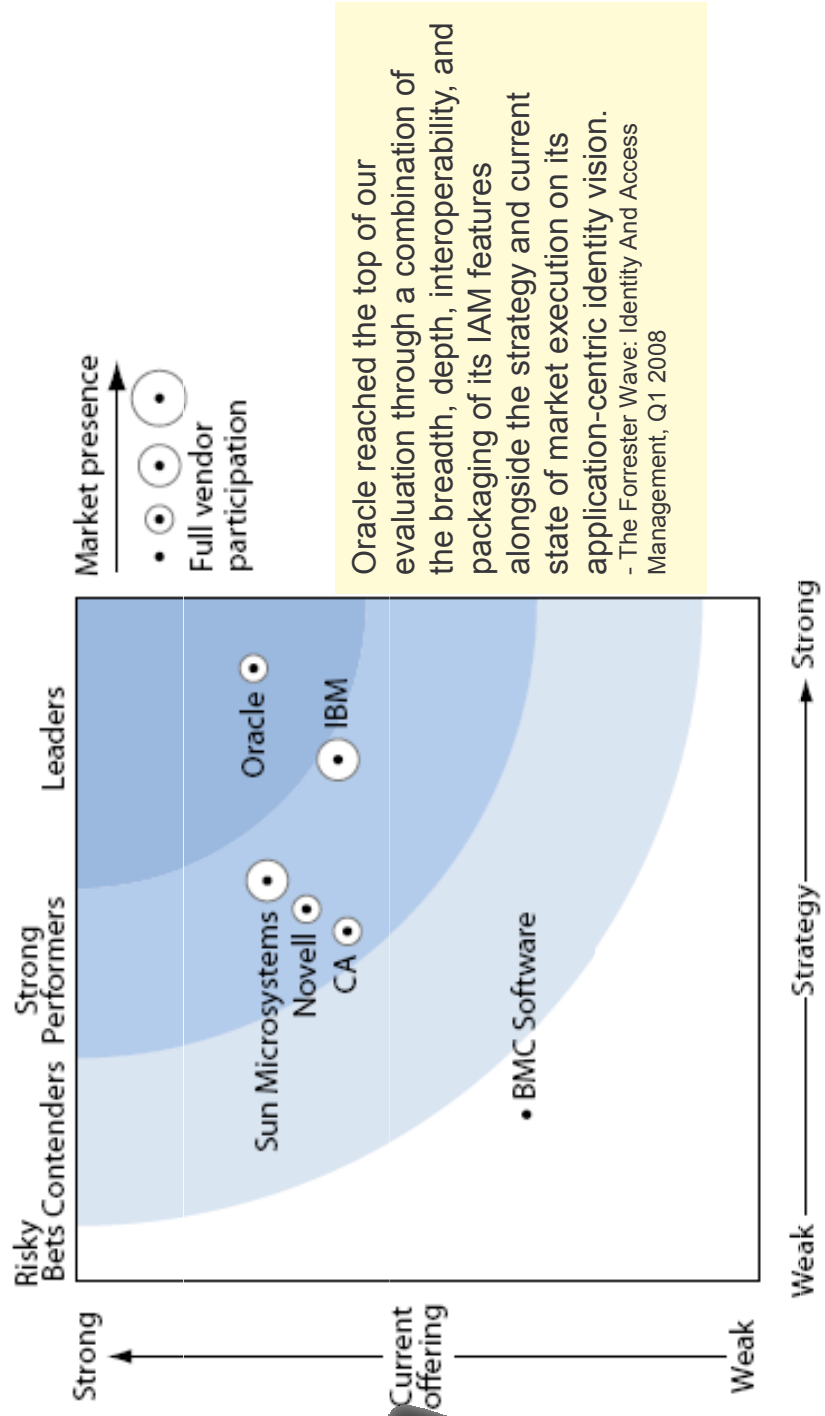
Risky Bets

Contenders

Strong Performers

Leaders

Oracle

IBM

Sun Microsystems

Novell

CA

BMC Software

Market presence

Full vendor participation

Oracle reached the top of our evaluation through a combination of the breadth, depth, interoperability, and packaging of its IAM features alongside the strategy and current state of market execution on its application-centric identity vision.
- The Forrester Wave: Identity And Access Management, Q1 2008

Strong

Current offering

Weak

Weak

Strategy

Strong